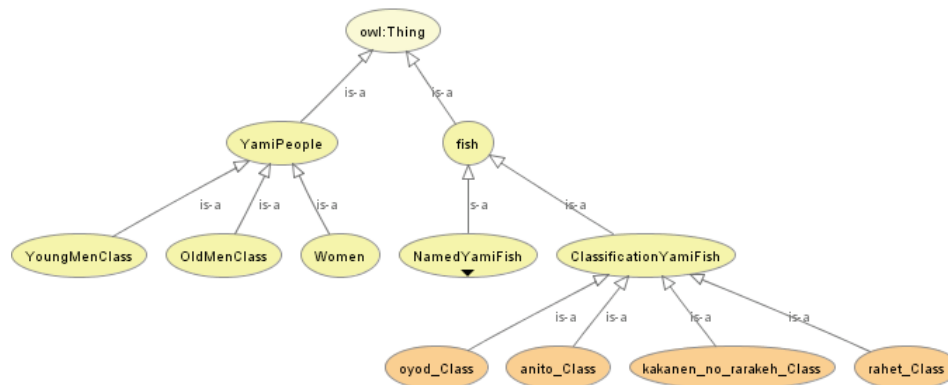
owl:Thing

is-a

is-a

YamiPeople

fish

is-a

is-a

is-a

is-a

is-a

YoungMenClass

OldMenClass

Women

NamedYamiFish

ClassificationYamiFish

is-a

is-a

is-a

is-a

oyod_Class

anito_Class

kakanen_no_rarakeh_Class

rahet_Class